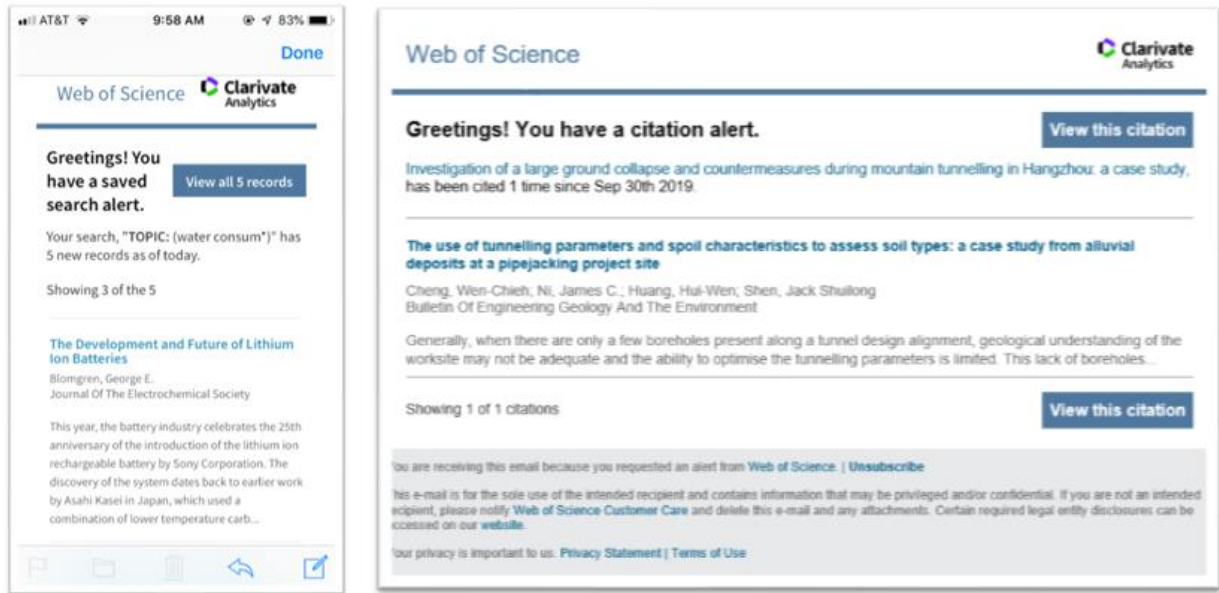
AT&T 9:58 AM 83%

Done

Web of Science Clarivate Analytics

Greetings! You have a saved search alert.

View all 5 records

Your search, "TOPIC: (water consum*)" has 5 new records as of today.

Showing 3 of the 5

The Development and Future of Lithium Ion Batteries

Blomgren, George E.
Journal Of The Electrochemical Society

This year, the battery industry celebrates the 25th anniversary of the introduction of the lithium ion rechargeable battery by Sony Corporation. The discovery of the system dates back to earlier work by Asahi Kasei in Japan, which used a combination of lower temperature carb...

Web of Science Clarivate Analytics

Greetings! You have a citation alert.

View this citation

Investigation of a large ground collapse and countermeasures during mountain tunnelling in Hangzhou: a case study, has been cited 1 time since Sep 30th 2019.

The use of tunnelling parameters and spoil characteristics to assess soil types: a case study from alluvial deposits at a pipejacking project site

Cheng, Wen-Chieh; Ni, James C.; Huang, Hui-Wen; Shen, Jack Shuilong
Bulletin Of Engineering Geology And The Environment

Generally, when there are only a few boreholes present along a tunnel design alignment, geological understanding of the worksite may not be adequate and the ability to optimise the tunnelling parameters is limited. This lack of boreholes...

Showing 1 of 1 citations

View this citation

ou are receiving this email because you requested an alert from Web of Science. | Unsubscribe

his e-mail is for the sole use of the intended recipient and contains information that may be privileged and/or confidential. If you are not an intended ecipient, please notify Web of Science Customer Care and delete this e-mail and any attachments. Certain required legal entity disclosures can be ccessed on our website.

our privacy is important to us. Privacy Statement | Terms of Use